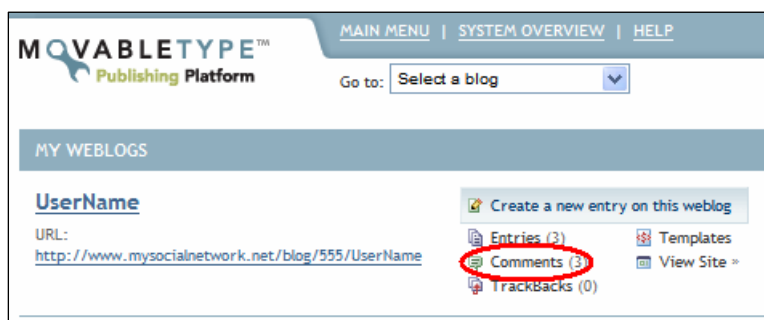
MOVABLETYPE™
Publishing Platform

MAIN MENU | SYSTEM OVERVIEW | HELP

Go to: Select a blog

MY WEBLOGS

UserName

URL:
http://www.mysocialnetwork.net/blog/555/UserName

Create a new entry on this weblog

Entries (3)
Comments (3)
TrackBacks (0)

Templates
View Site »